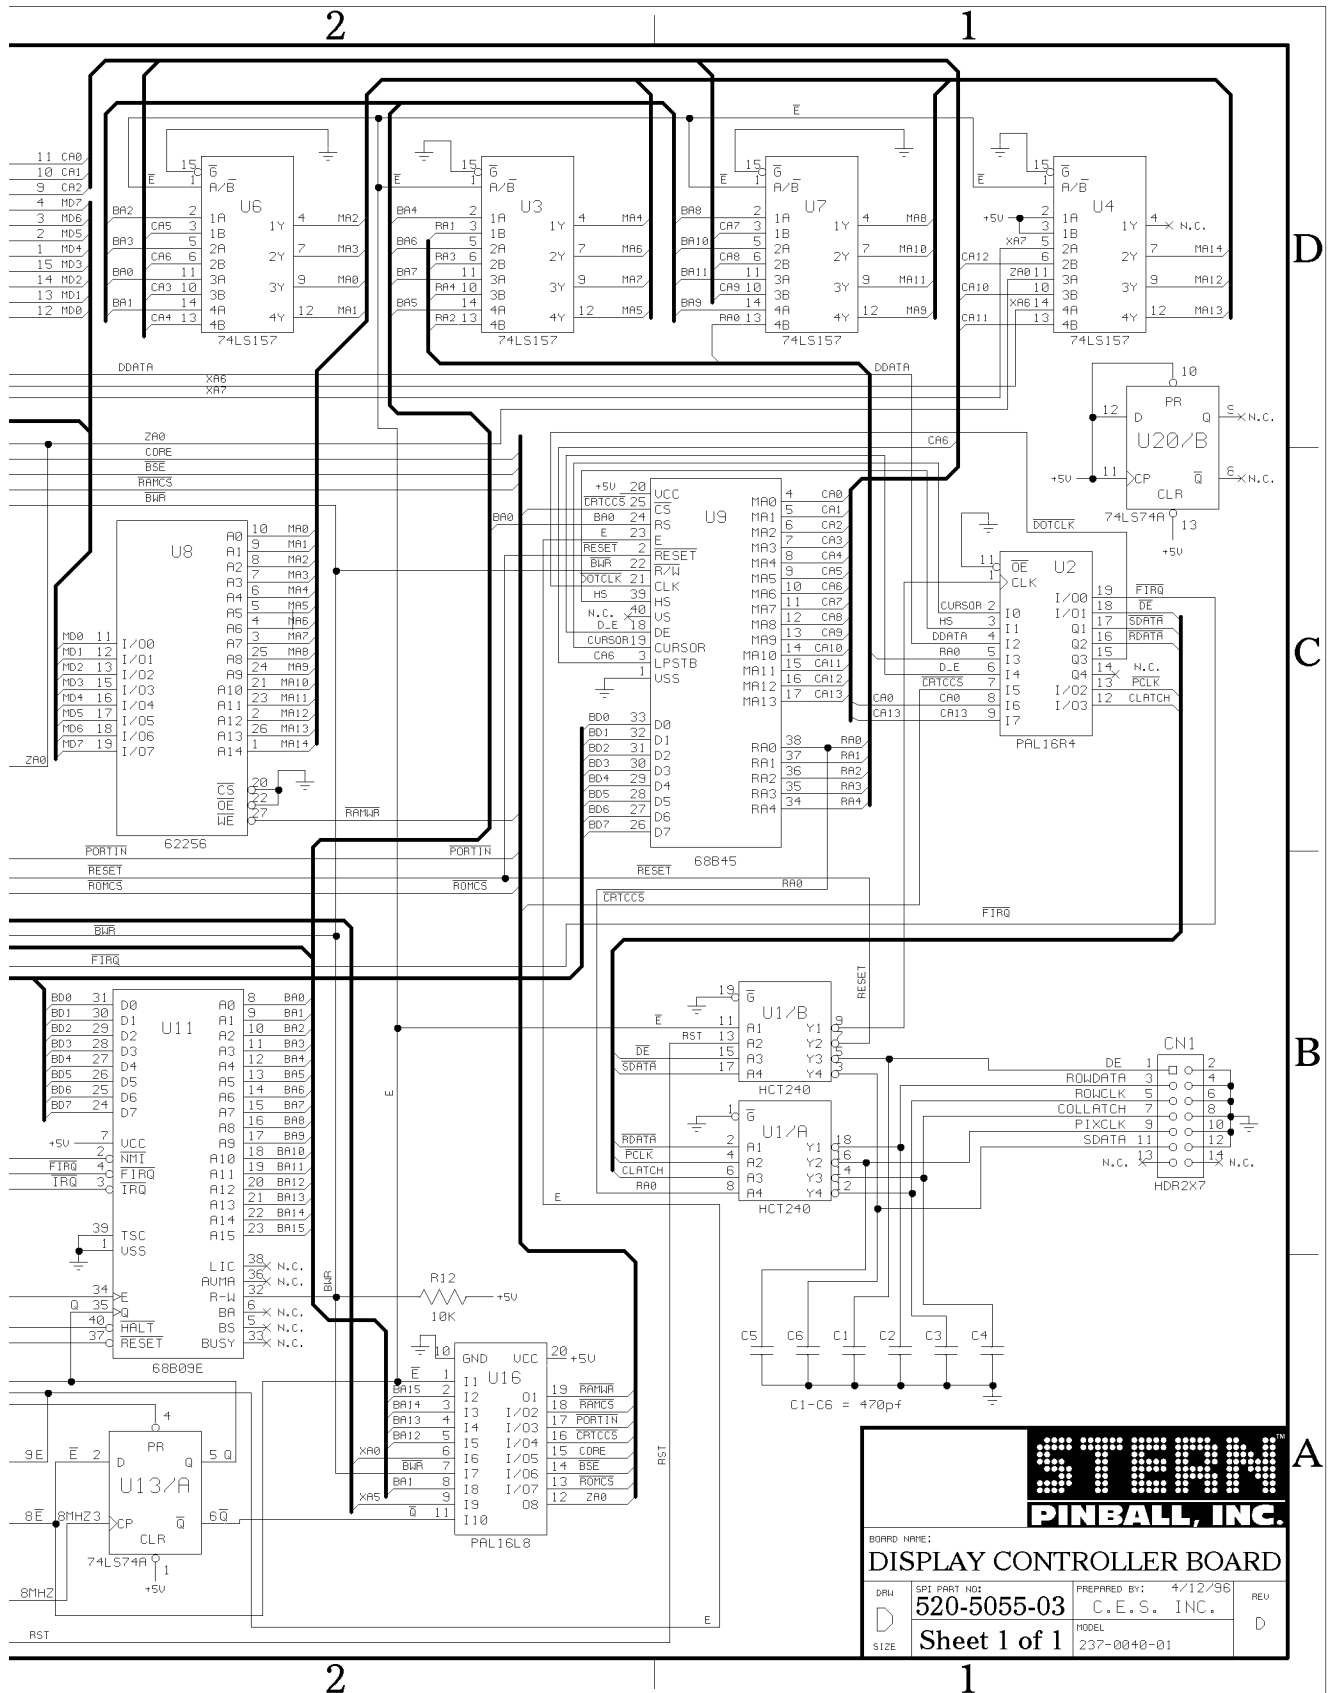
2 1

D C B A

U6 74LS157
U3 74LS157
U7 74LS157
U4 74LS157
U20/B 74LS74A
U8 62256
U9 68B45
U2 PAL16R4
U11 68B09E
U1/B HCT240
U1/A HCT240
CN1 HDR2X7
U16 PAL16L8
U13/A 74LS74A

R12 10K

C5 C6 C1 C2 C3 C4

C1-C6 = 470pf

DDATA XA6 XA7 ZA0 CORE BSE RAMCS BWR PORTIN RESET ROMCS FIRQ CA6 DOTCLK RA0 CRTCCS E RST

DE ROWDATA ROWCLK COLLATCH PIXCLK SDATA N.C.

+5V 9E 8E 8MHZ 8MHZ3

STERN™

PINBALL, INC.

BOARD NAME:

DISPLAY CONTROLLER BOARD

DRW D SIZE

SPI PART NO:
520-5055-03

PREPARED BY: 4/12/96
C.E.S. INC.

REV D

Sheet 1 of 1

MODEL
237-0040-01

2 1